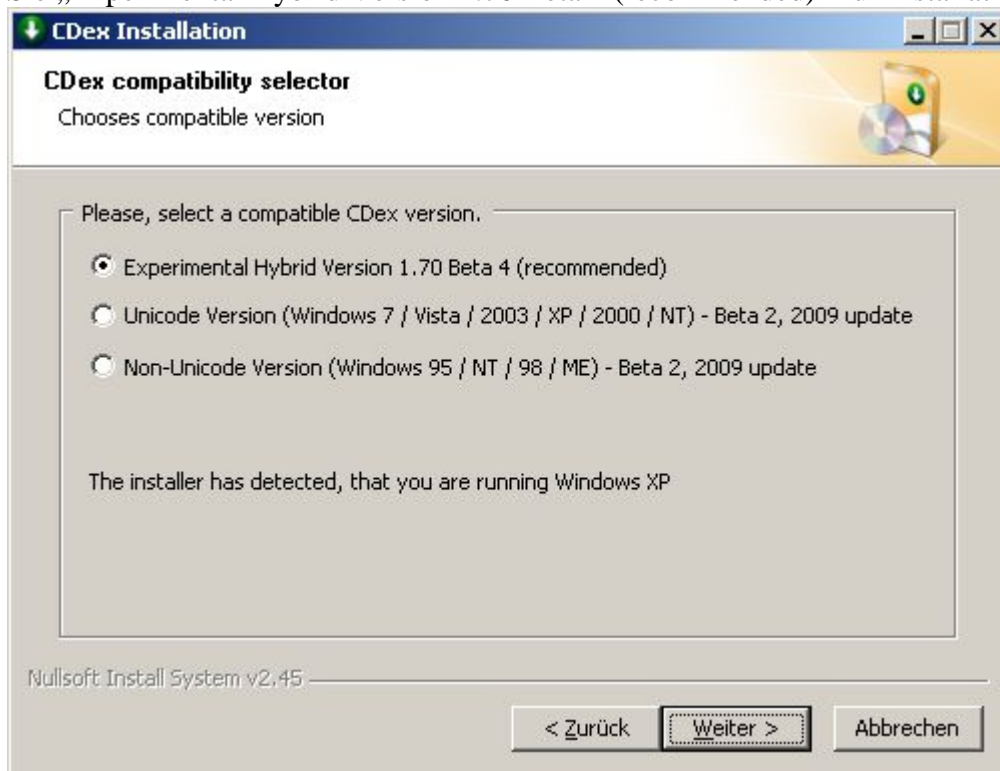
CDex Installation

CDex compatibility selector
Chooses compatible version

Please, select a compatible CDex version.

Experimental Hybrid Version 1.70 Beta 4 (recommended)

Unicode Version (Windows 7 / Vista / 2003 / XP / 2000 / NT) - Beta 2, 2009 update

Non-Unicode Version (Windows 95 / NT / 98 / ME) - Beta 2, 2009 update

The installer has detected, that you are running Windows XP

Nullsoft Install System v2.45

< Zurück
Weiter >
Abbrechen